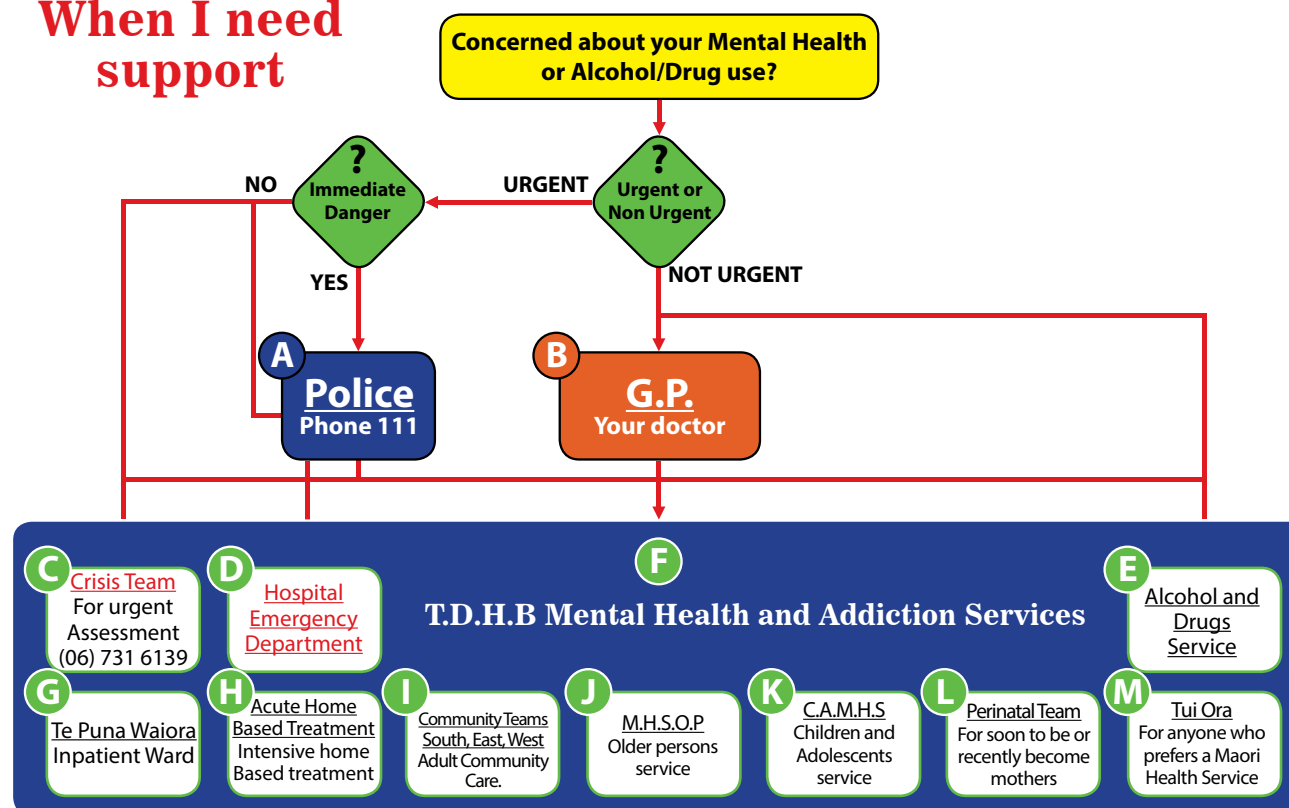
When I need support

Concerned about your Mental Health or Alcohol/Drug use?

?
Urgent or Non Urgent

URGENT

?
Immediate Danger

NO

YES

NOT URGENT

A
Police
Phone 111

B
G.P.
Your doctor

C
Crisis Team
For urgent Assessment
(06) 731 6139

D
Hospital Emergency Department

F
T.D.H.B Mental Health and Addiction Services

E
Alcohol and Drugs Service

G
Te Puna Waiora
Inpatient Ward

H
Acute Home Based Treatment
Intensive home Based treatment

I
Community Teams
South, East, West
Adult Community Care.

J
M.H.S.O.P
Older persons service

K
C.A.M.H.S
Children and Adolescents service

L
Perinatal Team
For soon to be or recently become mothers

M
Tui Ora
For anyone who prefers a Maori Health Service